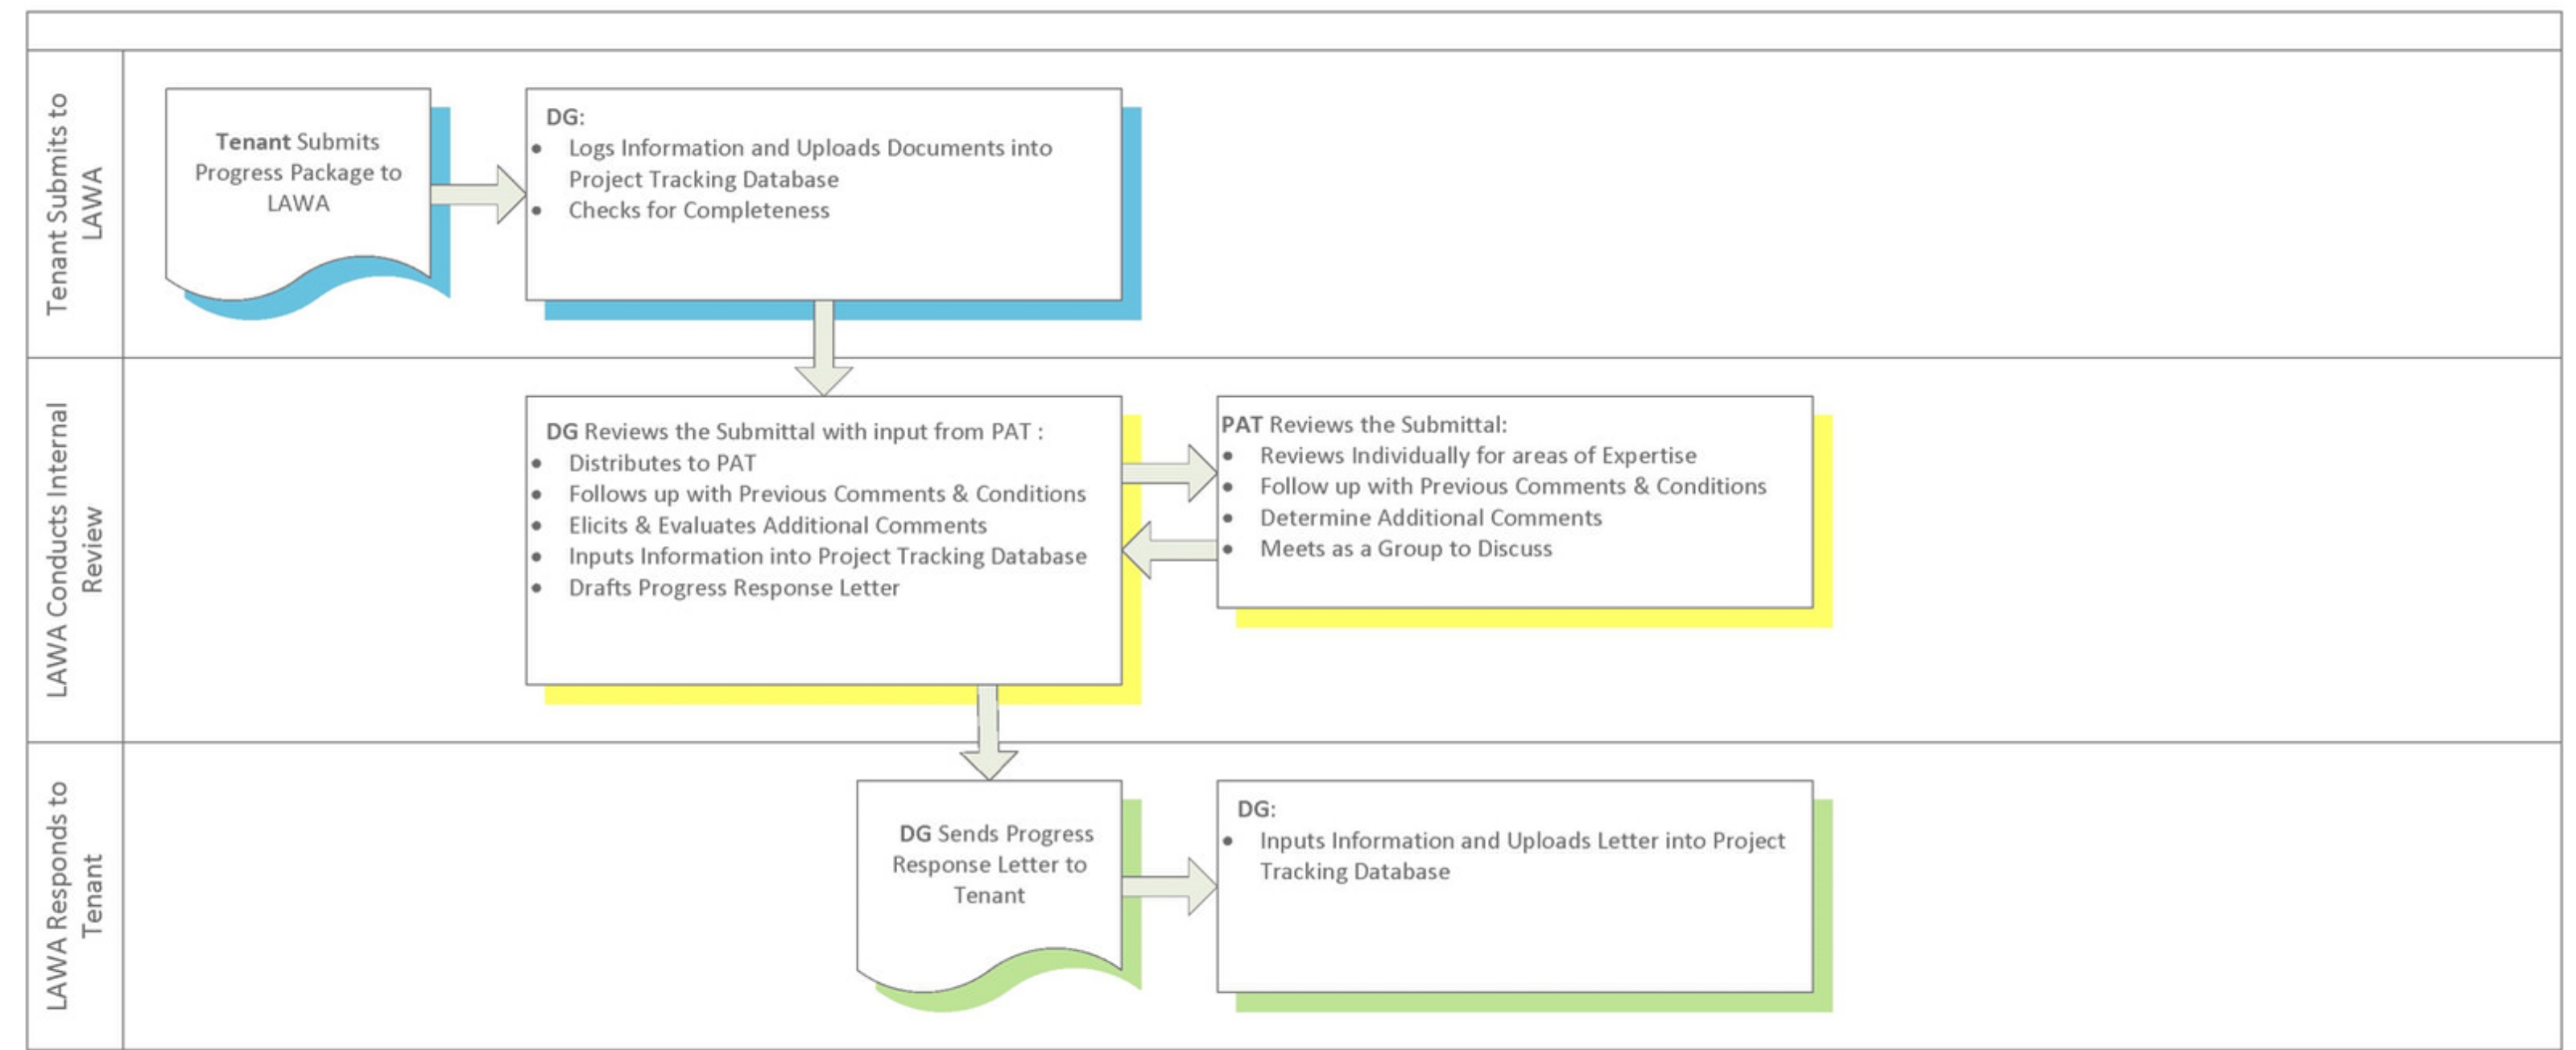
Tenant Submits to LAWA

Tenant Submits Progress Package to LAWA

DG:
- Logs Information and Uploads Documents into Project Tracking Database
- Checks for Completeness

LAWA Conducts Internal Review

DG Reviews the Submittal with input from PAT :
- Distributes to PAT
- Follows up with Previous Comments & Conditions
- Elicits & Evaluates Additional Comments
- Inputs Information into Project Tracking Database
- Drafts Progress Response Letter

PAT Reviews the Submittal:
- Reviews Individually for areas of Expertise
- Follow up with Previous Comments & Conditions
- Determine Additional Comments
- Meets as a Group to Discuss

LAWA Responds to Tenant

DG Sends Progress Response Letter to Tenant

DG:
- Inputs Information and Uploads Letter into Project Tracking Database